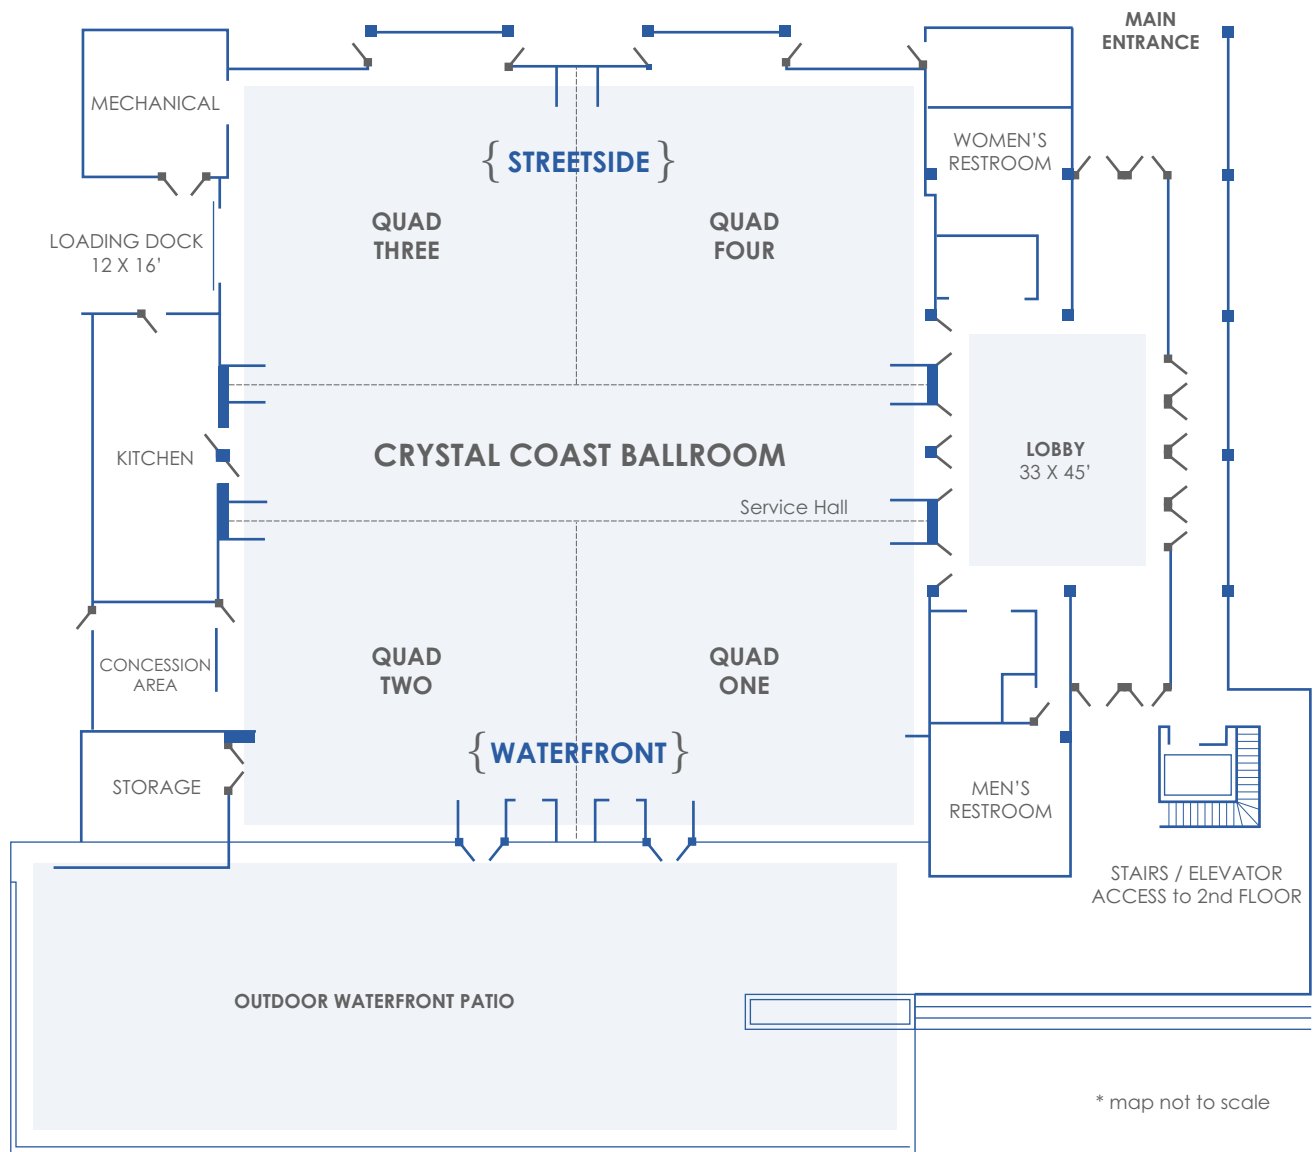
MAIN ENTRANCE

MECHANICAL

{ STREETSIDE }

QUAD THREE

QUAD FOUR

WOMEN'S RESTROOM

LOADING DOCK 12 X 16'

KITCHEN

CRYSTAL COAST BALLROOM

Service Hall

LOBBY 33 X 45'

CONCESSION AREA

QUAD TWO

QUAD ONE

STORAGE

{ WATERFRONT }

MEN'S RESTROOM

STAIRS / ELEVATOR ACCESS to 2nd FLOOR

OUTDOOR WATERFRONT PATIO

* map not to scale